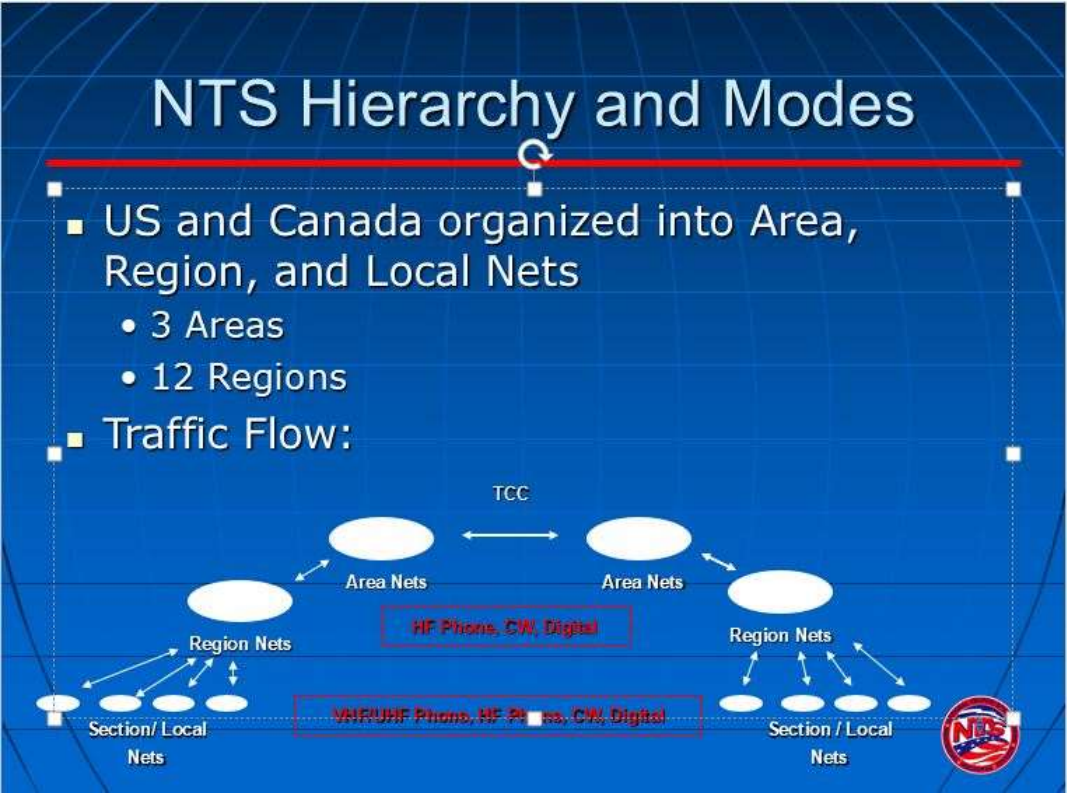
NTS Hierarchy and Modes

- US and Canada organized into Area, Region, and Local Nets
  - 3 Areas
  - 12 Regions
- Traffic Flow:

TCC

Area Nets

Area Nets

HF Phone, CW, Digital

Region Nets

Region Nets

VHF/UHF Phone, HF Ph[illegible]s, CW, Digital

Section/ Local Nets

Section / Local Nets

NTS